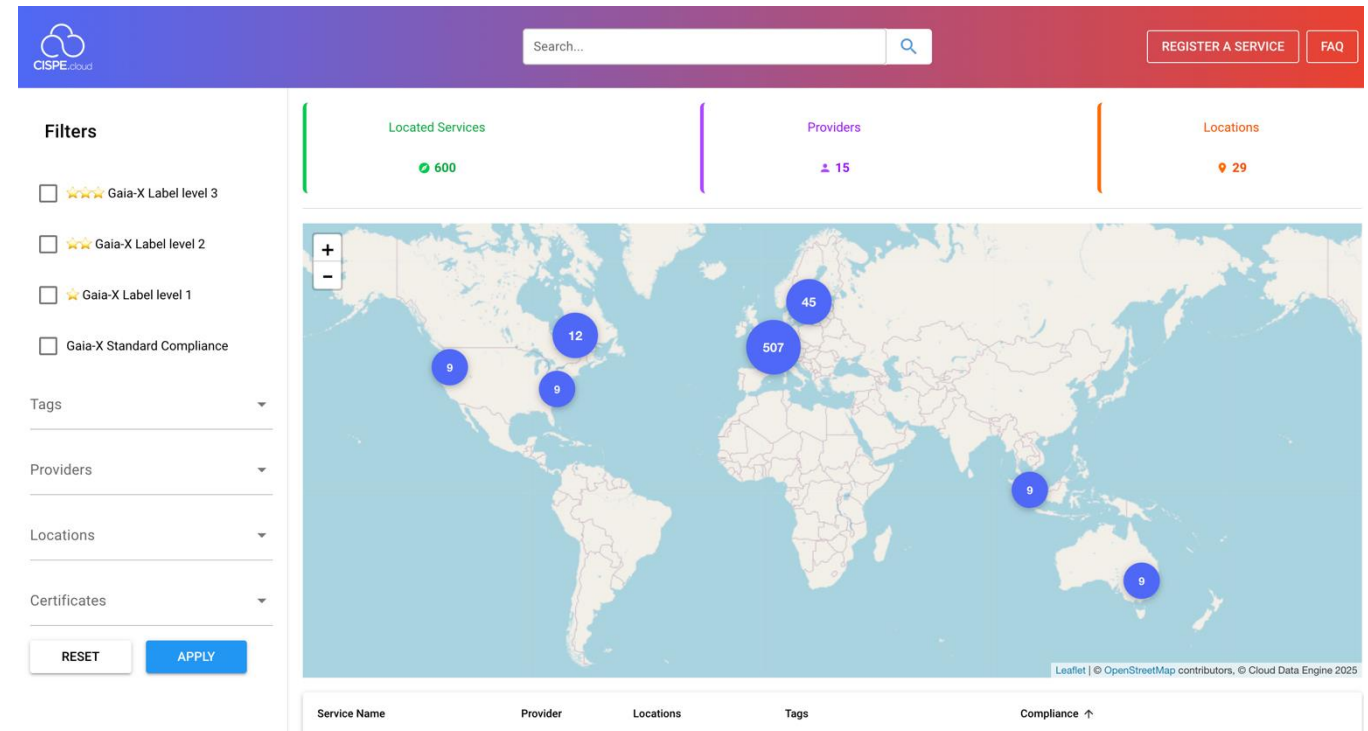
CISPE.cloud

Search...

REGISTER A SERVICE FAQ

Filters

Gaia-X Label level 3

Gaia-X Label level 2

Gaia-X Label level 1

Gaia-X Standard Compliance

Tags

Providers

Locations

Certificates

RESET APPLY

Located Services
600

Providers
15

Locations
29

+
-

45
12
507
9
9
9
9

Leaflet | © OpenStreetMap contributors, © Cloud Data Engine 2025

| Service Name | Provider | Locations | Tags | Compliance ↑ |
|---|---|---|---|---|